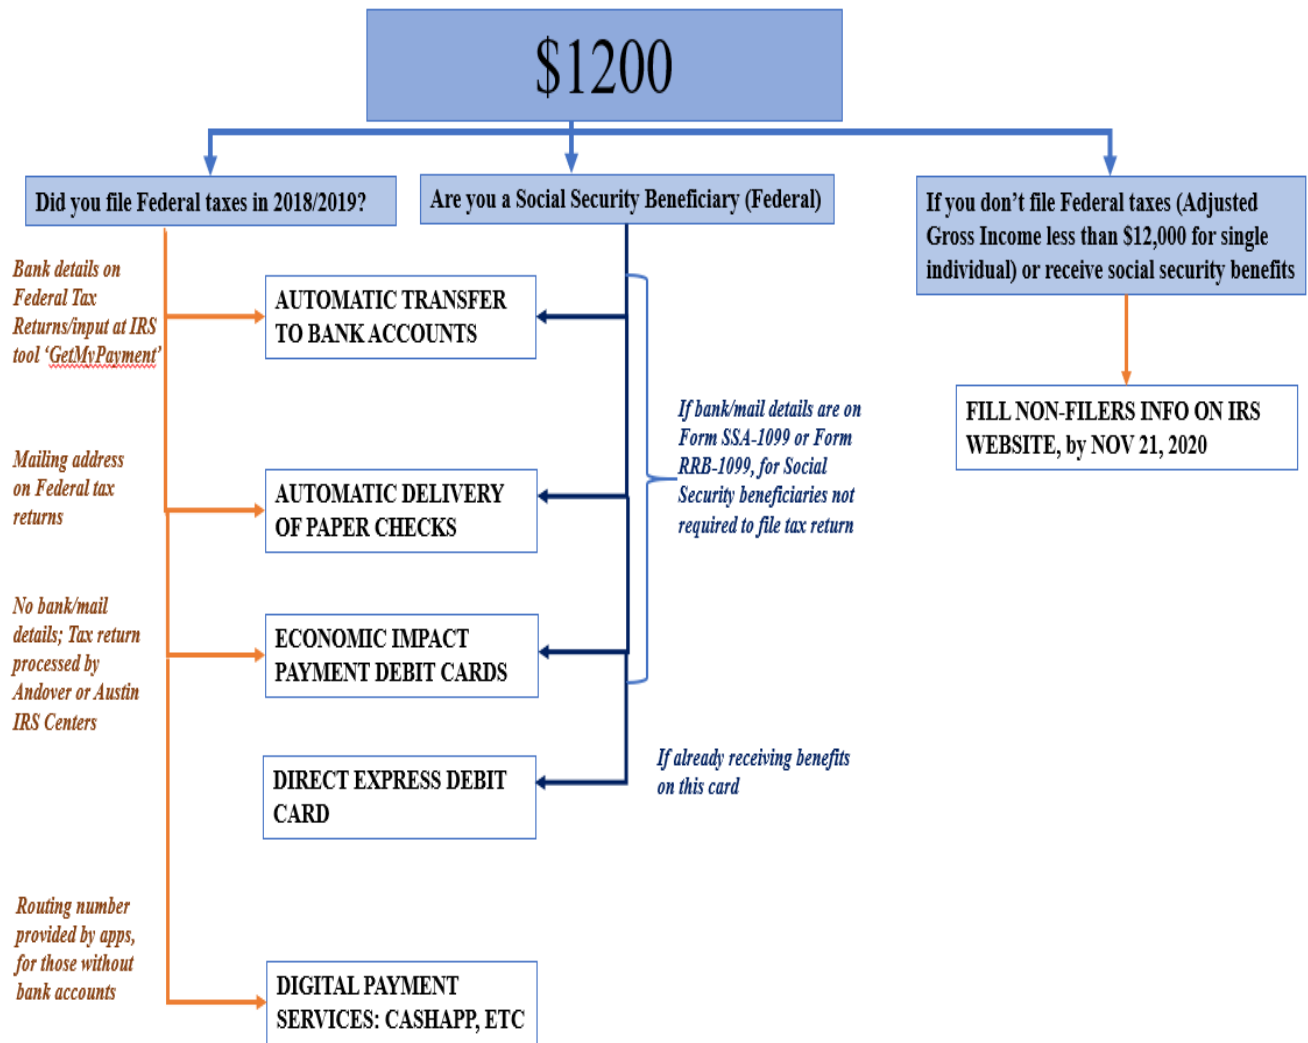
$1200

Did you file Federal taxes in 2018/2019?

Are you a Social Security Beneficiary (Federal)

If you don't file Federal taxes (Adjusted Gross Income less than $12,000 for single individual) or receive social security benefits

Bank details on Federal Tax Returns/input at IRS tool 'GetMyPayment'

AUTOMATIC TRANSFER TO BANK ACCOUNTS

FILL NON-FILERS INFO ON IRS WEBSITE, by NOV 21, 2020

If bank/mail details are on Form SSA-1099 or Form RRB-1099, for Social Security beneficiaries not required to file tax return

Mailing address on Federal tax returns

AUTOMATIC DELIVERY OF PAPER CHECKS

No bank/mail details; Tax return processed by Andover or Austin IRS Centers

ECONOMIC IMPACT PAYMENT DEBIT CARDS

DIRECT EXPRESS DEBIT CARD

If already receiving benefits on this card

Routing number provided by apps, for those without bank accounts

DIGITAL PAYMENT SERVICES: CASHAPP, ETC